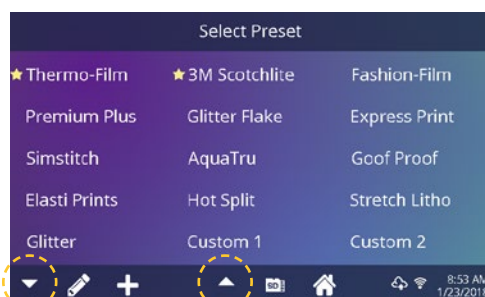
Select Preset

★Thermo-Film
★3M Scotchlite
Fashion-Film
Premium Plus
Glitter Flake
Express Print
Simstitch
AquaTru
Goof Proof
Elasti Prints
Hot Split
Stretch Litho
Glitter
Custom 1
Custom 2

SD

8:53 AM
1/23/201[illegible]